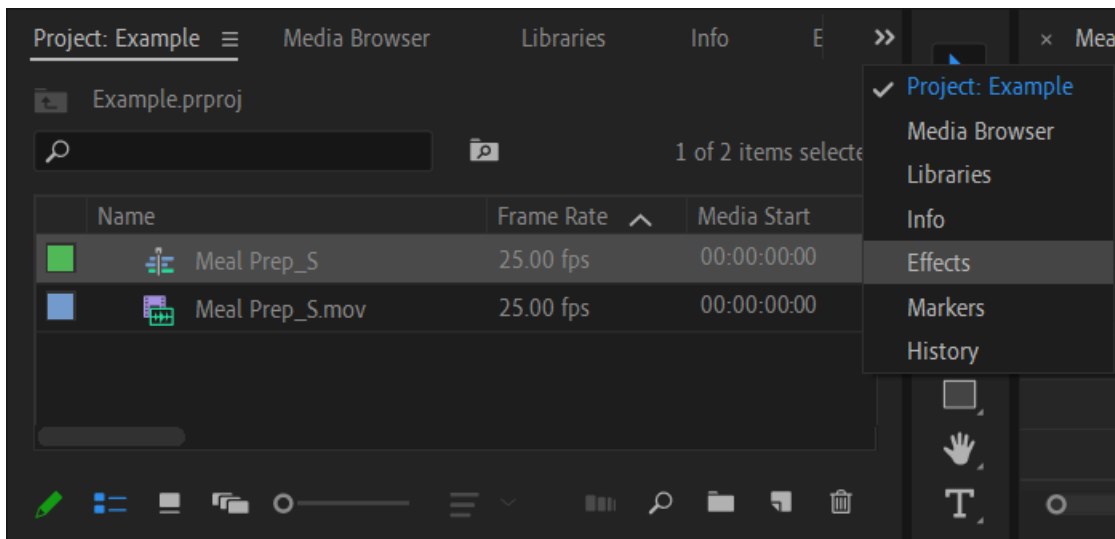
Project: Example ≡ Media Browser Libraries Info E »

× Mea

Example.prproj

1 of 2 items selecte

| Name | Frame Rate ^ | Media Start |
|---|---|---|
| Meal Prep_S | 25.00 fps | 00:00:00:00 |
| Meal Prep_S.mov | 25.00 fps | 00:00:00:00 |

✓ Project: Example
Media Browser
Libraries
Info
Effects
Markers
History

T